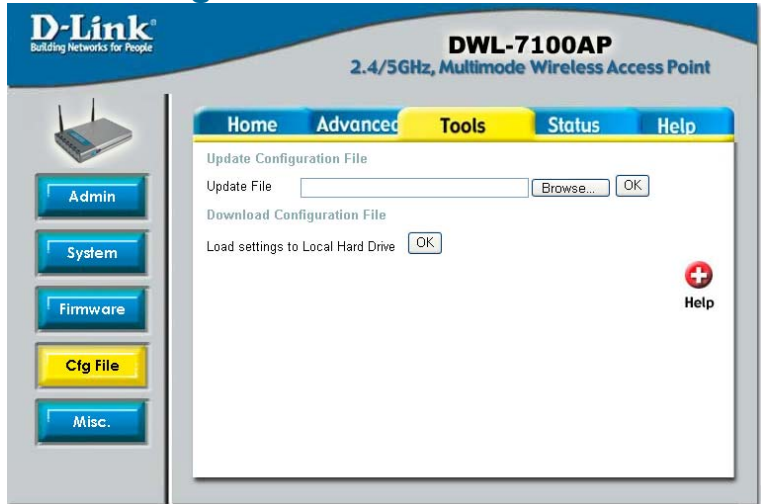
D-Link
Building Networks for People

DWL-7100AP
2.4/5GHz, Multimode Wireless Access Point

Home
Advanced
Tools
Status
Help

Admin
System
Firmware
Cfg File
Misc.

Update Configuration File
Update File
Browse...
OK
Download Configuration File
Load settings to Local Hard Drive
OK

Help